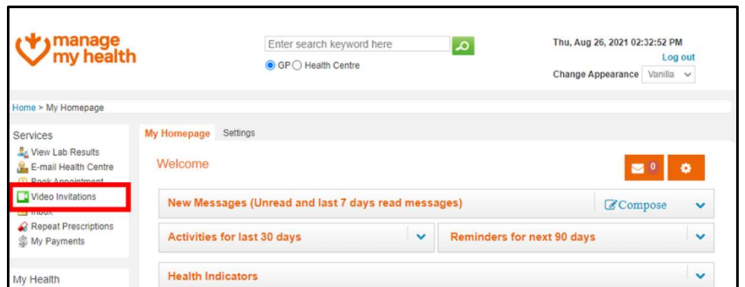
manage my health

Enter search keyword here

GP Health Centre

Thu, Aug 26, 2021 02:32:52 PM
Log out
Change Appearance Vanilla

Home > My Homepage

Services
View Lab Results
E-mail Health Centre
Book Appointment
Video Invitations
Inbox
Repeat Prescriptions
My Payments

My Health

My Homepage Settings

Welcome

0

New Messages (Unread and last 7 days read messages)
Compose

Activities for last 30 days

Reminders for next 90 days

Health Indicators